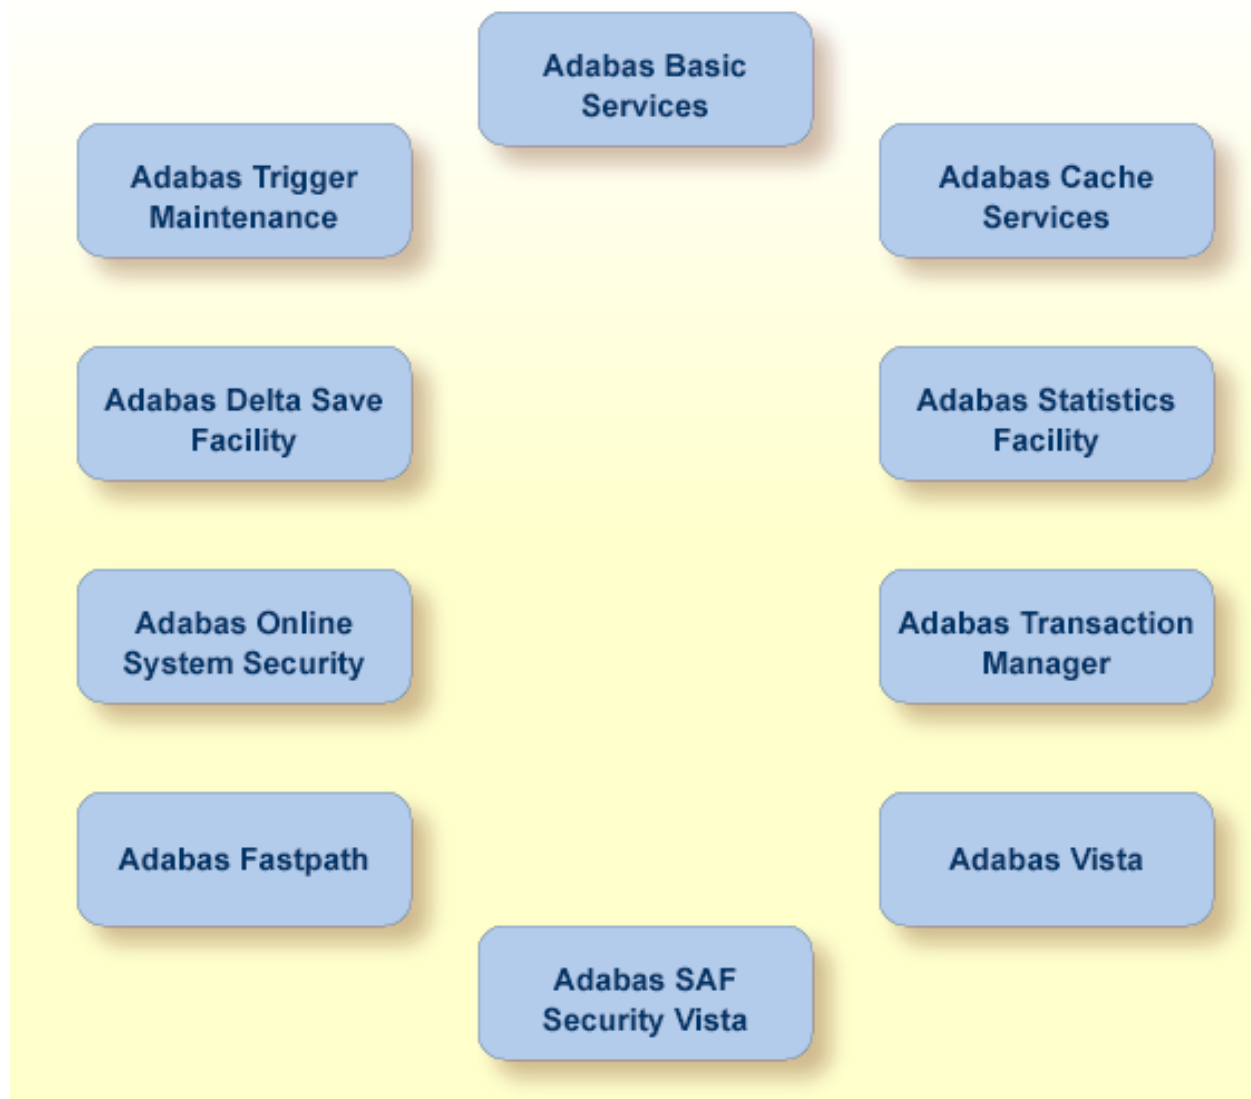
Adabas Basic Services

Adabas Trigger Maintenance

Adabas Cache Services

Adabas Delta Save Facility

Adabas Statistics Facility

Adabas Online System Security

Adabas Transaction Manager

Adabas Fastpath

Adabas Vista

Adabas SAF Security Vista